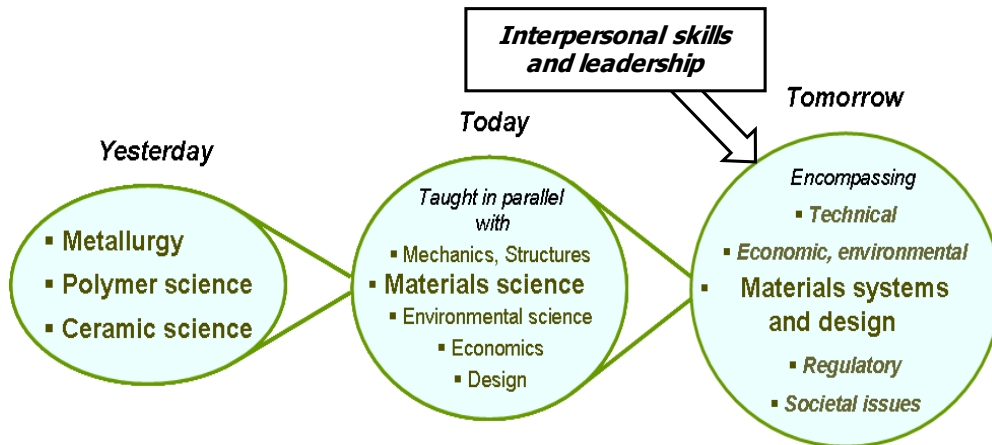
Interpersonal skills and leadership

Yesterday

▪ Metallurgy
▪ Polymer science
▪ Ceramic science

Today

Taught in parallel with
▪ Mechanics, Structures
▪ Materials science
▪ Environmental science
▪ Economics
▪ Design

Tomorrow

Encompassing
▪ Technical
▪ Economic, environmental
▪ Materials systems and design
▪ Regulatory
▪ Societal issues